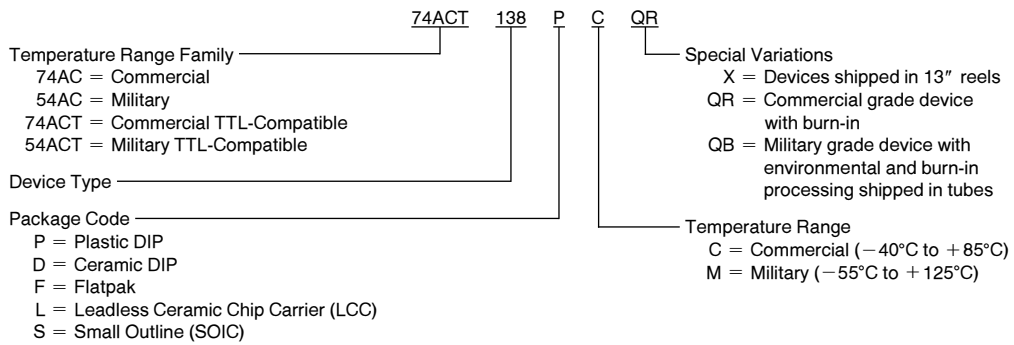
74ACT 138 P C QR

Temperature Range Family
74AC = Commercial
54AC = Military
74ACT = Commercial TTL-Compatible
54ACT = Military TTL-Compatible

Device Type

Package Code
P = Plastic DIP
D = Ceramic DIP
F = Flatpak
L = Leadless Ceramic Chip Carrier (LCC)
S = Small Outline (SOIC)

Special Variations
X = Devices shipped in 13″ reels
QR = Commercial grade device with burn-in
QB = Military grade device with environmental and burn-in processing shipped in tubes

Temperature Range
C = Commercial (−40°C to +85°C)
M = Military (−55°C to +125°C)